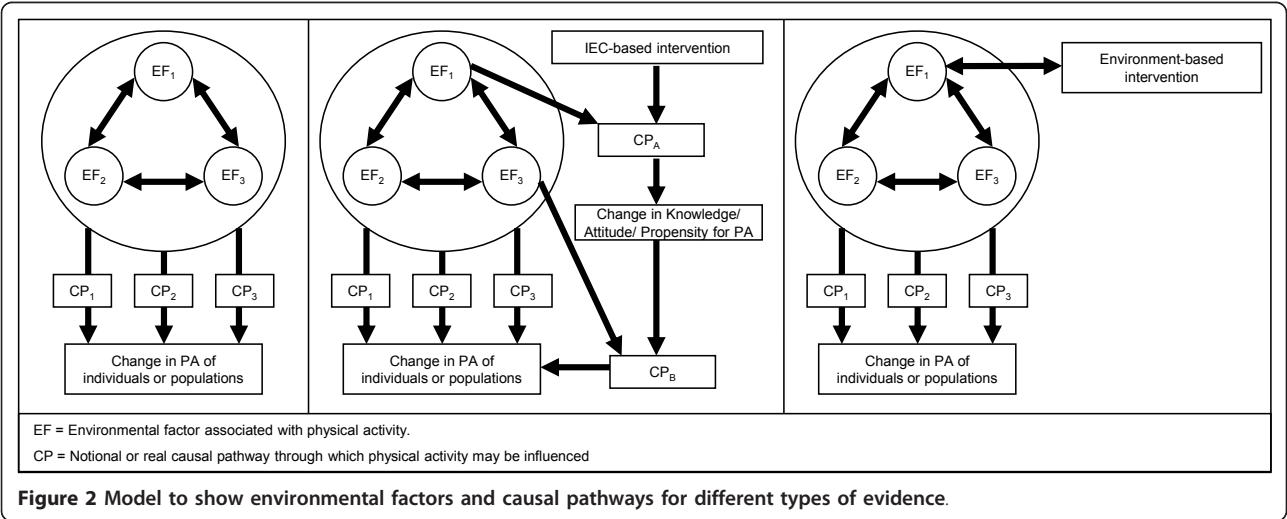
$EF_1$

$EF_2$

$EF_3$

$CP_1$

$CP_2$

$CP_3$

Change in PA of individuals or populations

IEC-based intervention

$EF_1$

$EF_2$

$EF_3$

$CP_A$

Change in Knowledge/ Attitude/ Propensity for PA

$CP_1$

$CP_2$

$CP_3$

Change in PA of individuals or populations

$CP_B$

$EF_1$

Environment-based intervention

$EF_2$

$EF_3$

$CP_1$

$CP_2$

$CP_3$

Change in PA of individuals or populations

EF = Environmental factor associated with physical activity.

CP = Notional or real causal pathway through which physical activity may be influenced

**Figure 2** Model to show environmental factors and causal pathways for different types of evidence.